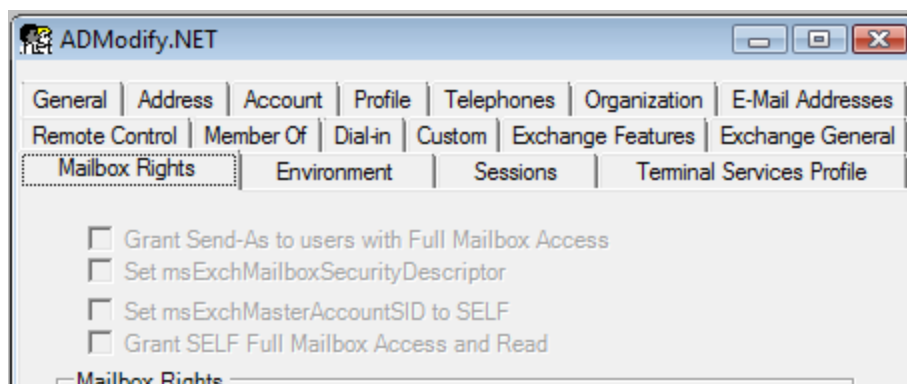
ADModify.NET

General | Address | Account | Profile | Telephones | Organization | E-Mail Addresses
Remote Control | Member Of | Dial-in | Custom | Exchange Features | Exchange General
Mailbox Rights | Environment | Sessions | Terminal Services Profile

Grant Send-As to users with Full Mailbox Access
Set msExchMailboxSecurityDescriptor
Set msExchMasterAccountSID to SELF
Grant SELF Full Mailbox Access and Read

Mailbox Rights